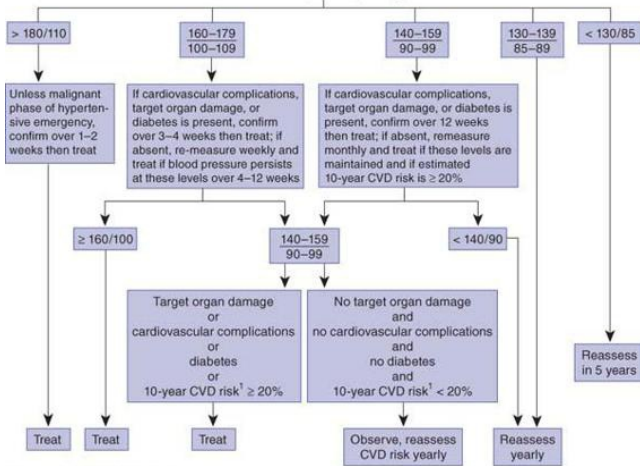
> 180/110

160–179
100–109

140–159
90–99

130–139
85–89

< 130/85

Unless malignant phase of hypertensive emergency, confirm over 1–2 weeks then treat

If cardiovascular complications, target organ damage, or diabetes is present, confirm over 3–4 weeks then treat; if absent, re-measure weekly and treat if blood pressure persists at these levels over 4–12 weeks

If cardiovascular complications, target organ damage, or diabetes is present, confirm over 12 weeks then treat; if absent, remeasure monthly and treat if these levels are maintained and if estimated 10-year CVD risk is ≥ 20%

≥ 160/100

140–159
90–99

< 140/90

Target organ damage or cardiovascular complications or diabetes or 10-year CVD risk$^1$ ≥ 20%

No target organ damage and no cardiovascular complications and no diabetes and 10-year CVD risk$^1$ < 20%

Reassess in 5 years

Treat

Treat

Treat

Observe, reassess CVD risk yearly

Reassess yearly